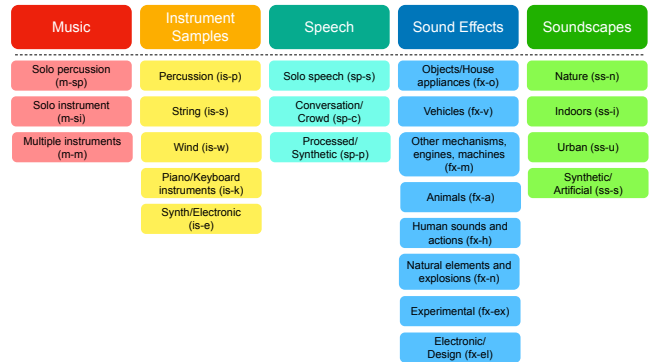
Music

Solo percussion (m-sp)

Solo instrument (m-si)

Multiple instruments (m-m)

Instrument Samples

Percussion (is-p)

String (is-s)

Wind (is-w)

Piano/Keyboard instruments (is-k)

Synth/Electronic (is-e)

Speech

Solo speech (sp-s)

Conversation/ Crowd (sp-c)

Processed/ Synthetic (sp-p)

Sound Effects

Objects/House appliances (fx-o)

Vehicles (fx-v)

Other mechanisms, engines, machines (fx-m)

Animals (fx-a)

Human sounds and actions (fx-h)

Natural elements and explosions (fx-n)

Experimental (fx-ex)

Electronic/ Design (fx-el)

Soundscapes

Nature (ss-n)

Indoors (ss-i)

Urban (ss-u)

Synthetic/ Artificial (ss-s)